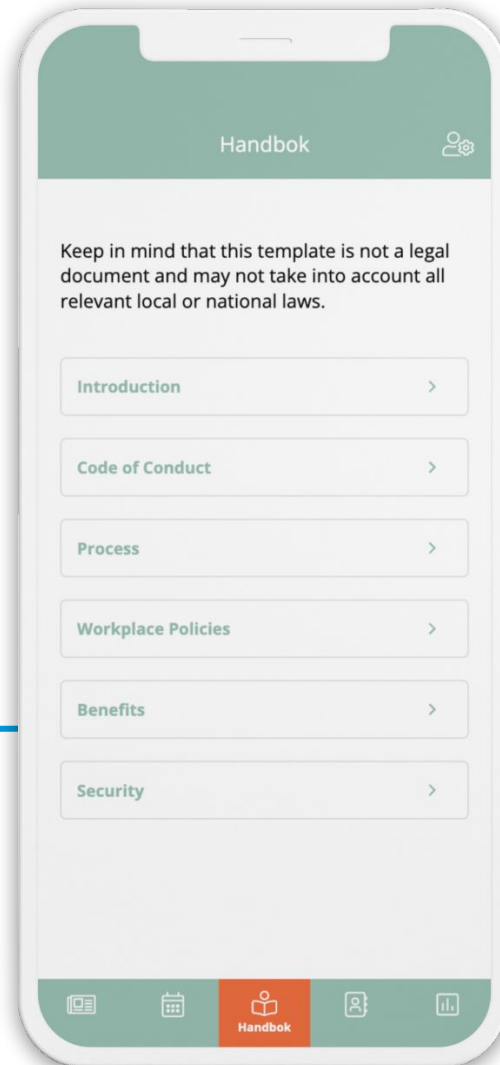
Handbok

Keep in mind that this template is not a legal document and may not take into account all relevant local or national laws.

Introduction >

Code of Conduct >

Process >

Workplace Policies >

Benefits >

Security >

Handbok